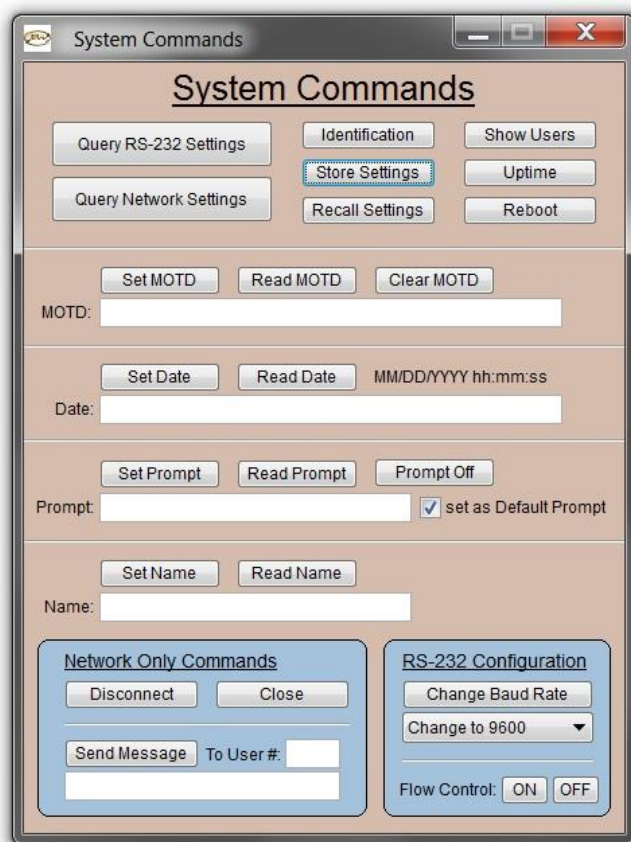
System Commands

System Commands

Query RS-232 Settings
Identification
Show Users
Store Settings
Uptime
Query Network Settings
Recall Settings
Reboot

Set MOTD
Read MOTD
Clear MOTD
MOTD:

Set Date
Read Date
MM/DD/YYYY hh:mm:ss
Date:

Set Prompt
Read Prompt
Prompt Off
Prompt:
set as Default Prompt

Set Name
Read Name
Name:

Network Only Commands
Disconnect
Close
Send Message
To User #:

RS-232 Configuration
Change Baud Rate
Change to 9600
Flow Control: ON OFF